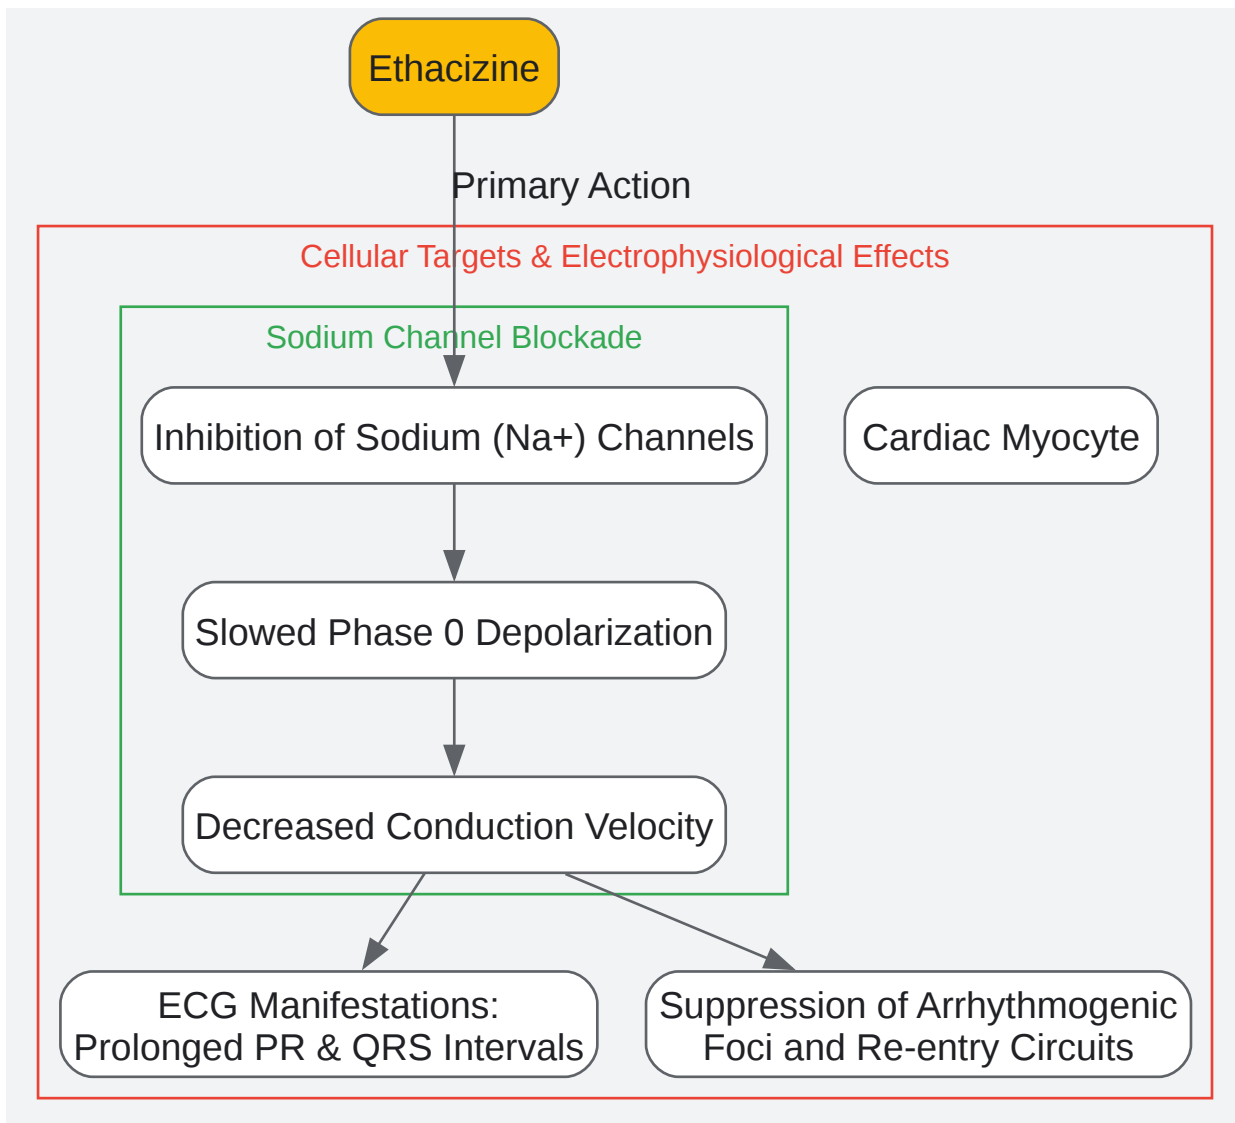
Ethacizine

Primary Action

Cellular Targets & Electrophysiological Effects

Sodium Channel Blockade

Inhibition of Sodium (Na+) Channels

Cardiac Myocyte

Slowed Phase 0 Depolarization

Decreased Conduction Velocity

ECG Manifestations: Prolonged PR & QRS Intervals

Suppression of Arrhythmogenic Foci and Re-entry Circuits